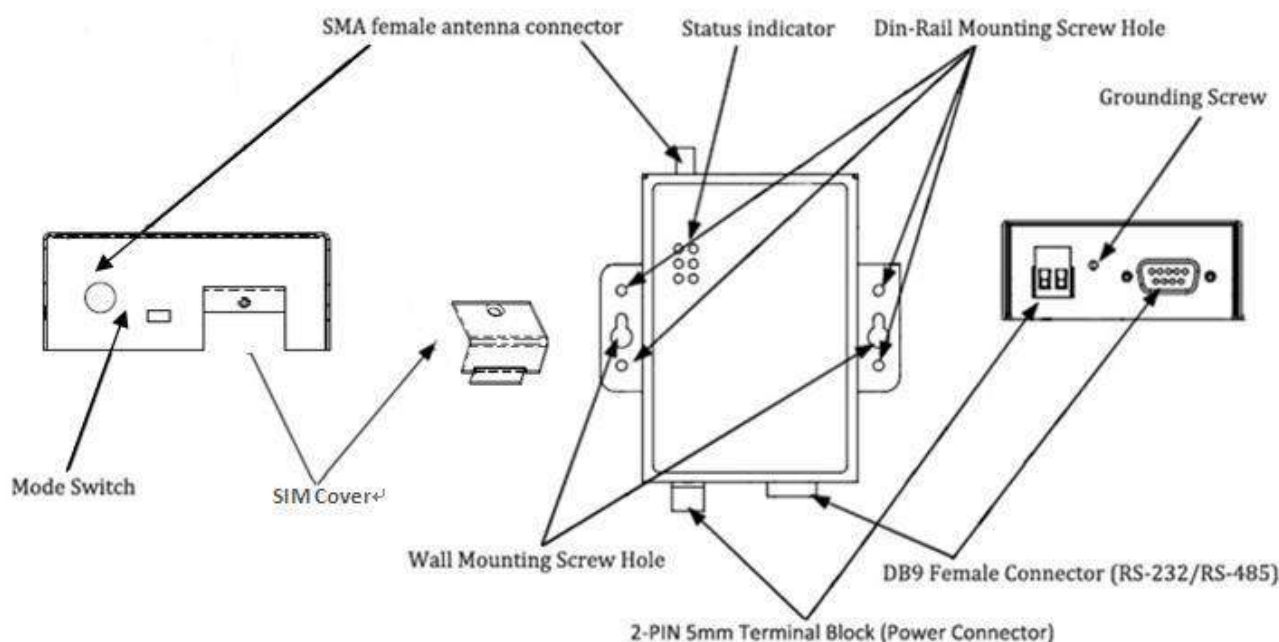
SMA female antenna connector

Status indicator

Din-Rail Mounting Screw Hole

Grounding Screw

Mode Switch

SIM Cover↵

Wall Mounting Screw Hole

DB9 Female Connector (RS-232/RS-485)

2-PIN 5mm Terminal Block (Power Connector)